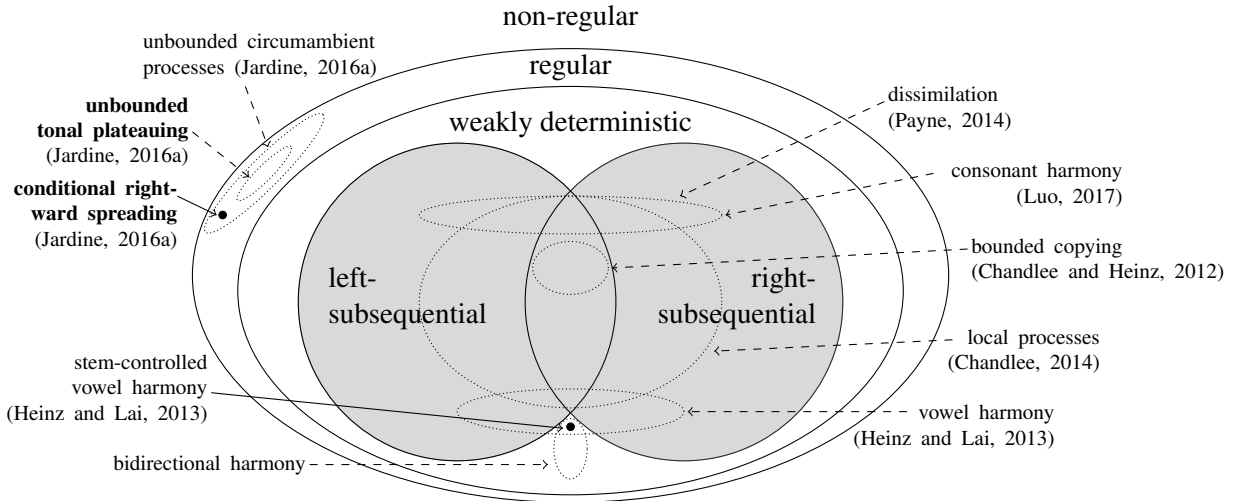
non-regular

unbounded circumambient processes (Jardine, 2016a)

regular

dissimilation (Payne, 2014)

**unbounded tonal plateauing** (Jardine, 2016a)

weakly deterministic

**conditional rightward spreading** (Jardine, 2016a)

consonant harmony (Luo, 2017)

bounded copying (Chandlee and Heinz, 2012)

left-subsequential

right-subsequential

local processes (Chandlee, 2014)

stem-controlled vowel harmony (Heinz and Lai, 2013)

vowel harmony (Heinz and Lai, 2013)

bidirectional harmony